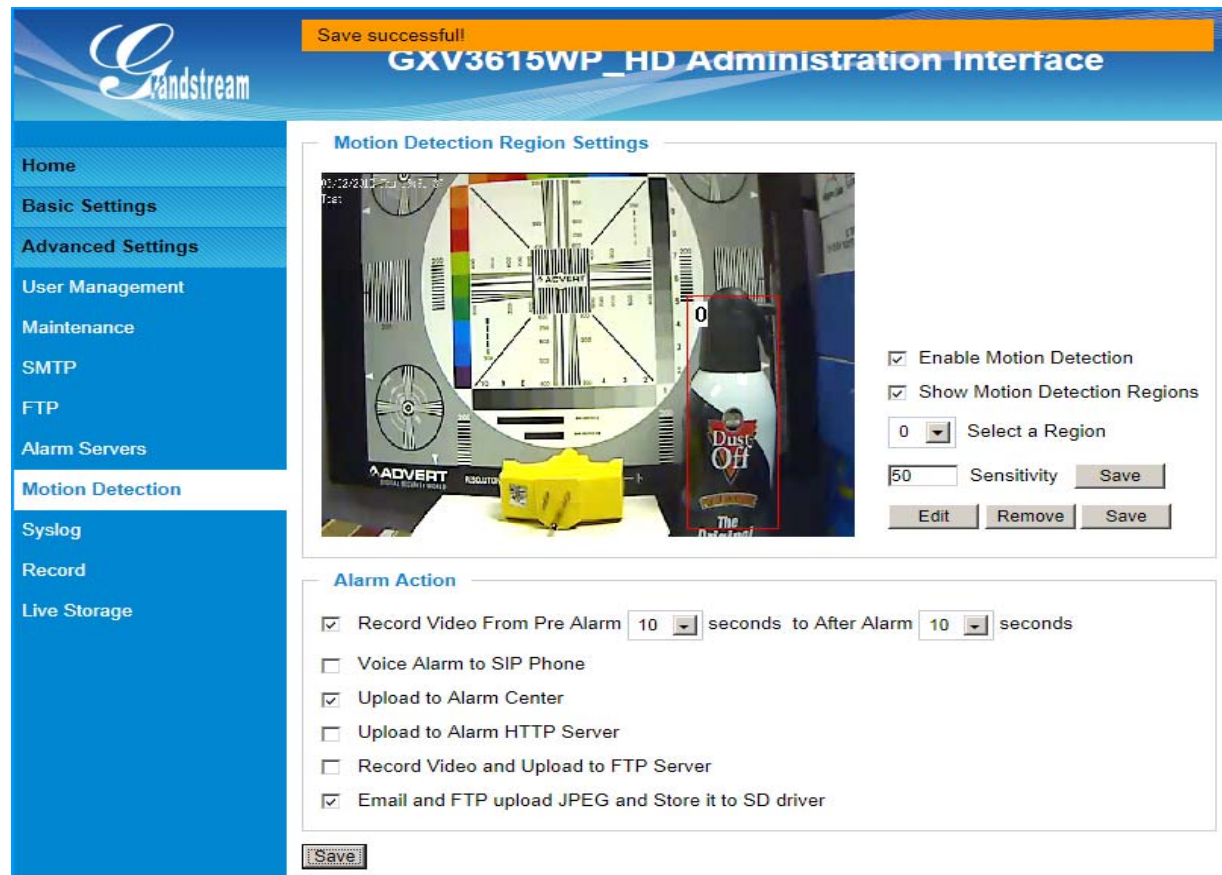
Grandstream

Save successful!

GXV3615WP_HD Administration Interface

Home
Basic Settings
Advanced Settings
User Management
Maintenance
SMTP
FTP
Alarm Servers
Motion Detection
Syslog
Record
Live Storage

Motion Detection Region Settings

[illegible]
Test

ADVERT
0
Dust Off
The Original

☑ Enable Motion Detection
☑ Show Motion Detection Regions
0 Select a Region
50 Sensitivity Save
Edit Remove Save

Alarm Action

☑ Record Video From Pre Alarm 10 seconds to After Alarm 10 seconds
☐ Voice Alarm to SIP Phone
☑ Upload to Alarm Center
☐ Upload to Alarm HTTP Server
☐ Record Video and Upload to FTP Server
☑ Email and FTP upload JPEG and Store it to SD driver

Save